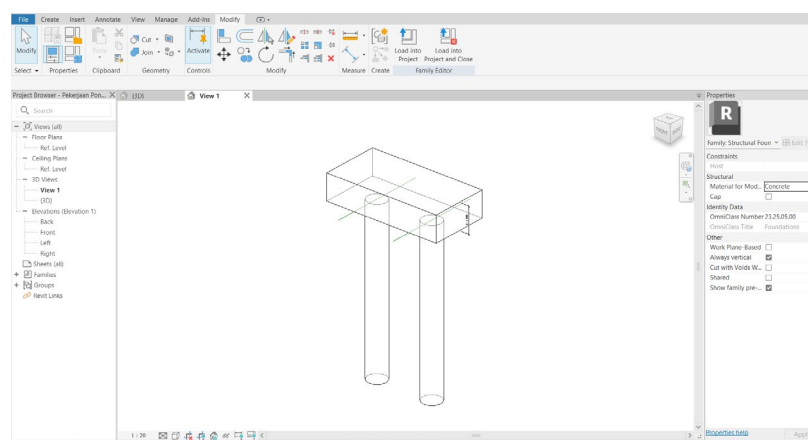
File Create Insert Annotate View Manage Add-Ins Modify

Modify
Select ▾ Properties Clipboard
Paste
Cut ▾
Join ▾
Geometry
Activate
Controls
Modify
Measure Create
Load into Project
Load into Project and Close
Family Editor

Project Browser - Pekerjaan Pon... ✕
{3D}
View 1 ✕

Search

Views (all)
Floor Plans
Ref. Level
Ceiling Plans
Ref. Level
3D Views
View 1
{3D}
Elevations (Elevation 1)
Back
Front
Left
Right
Sheets (all)
Families
Groups
Revit Links

FRONT RIGHT

1 : 20

Properties

R

Family: Structural Foun ▾ Edit

Constraints
Host
Structural
Material for Mod... Concrete
Cap ☐
Identity Data
OmniClass Number 23.25.05.00
OmniClass Title Foundations
Other
Work Plane-Based ☐
Always vertical ☑
Cut with Voids W... ☐
Shared ☐
Show family pre-... ☑

Properties help
App